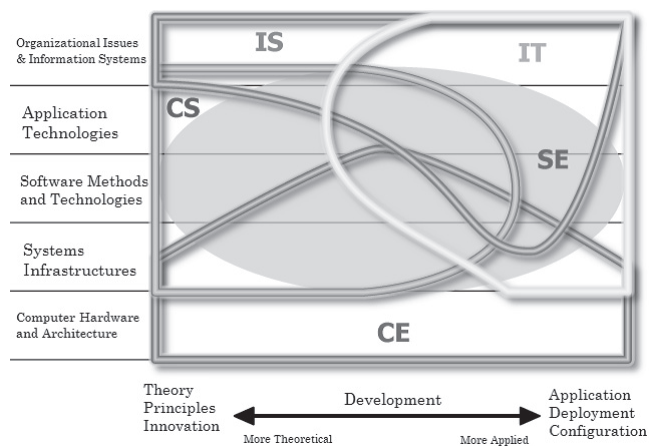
Organizational Issues & Information Systems

Application Technologies

Software Methods and Technologies

Systems Infrastructures

Computer Hardware and Architecture

IS

IT

CS

SE

CE

Theory
Principles
Innovation

Development

Application
Deployment
Configuration

More Theoretical

More Applied